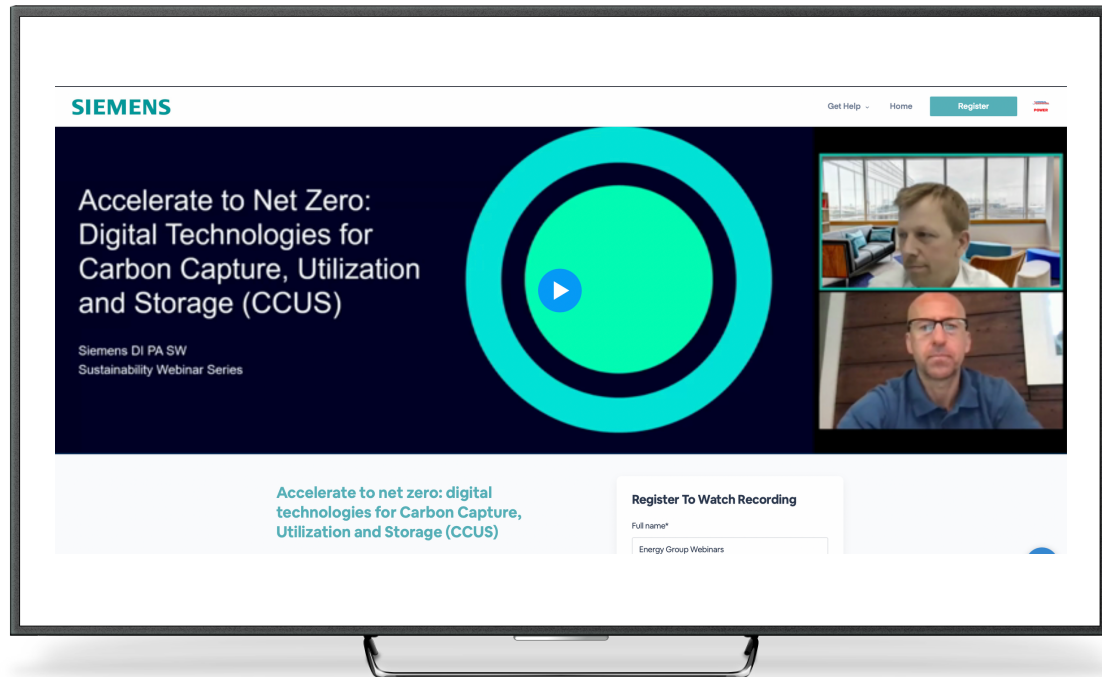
SIEMENS

Get Help Home Register

Accelerate to Net Zero: Digital Technologies for Carbon Capture, Utilization and Storage (CCUS)

Siemens DI PA SW
Sustainability Webinar Series

Accelerate to net zero: digital technologies for Carbon Capture, Utilization and Storage (CCUS)

Register To Watch Recording

Full name*

Energy Group Webinars